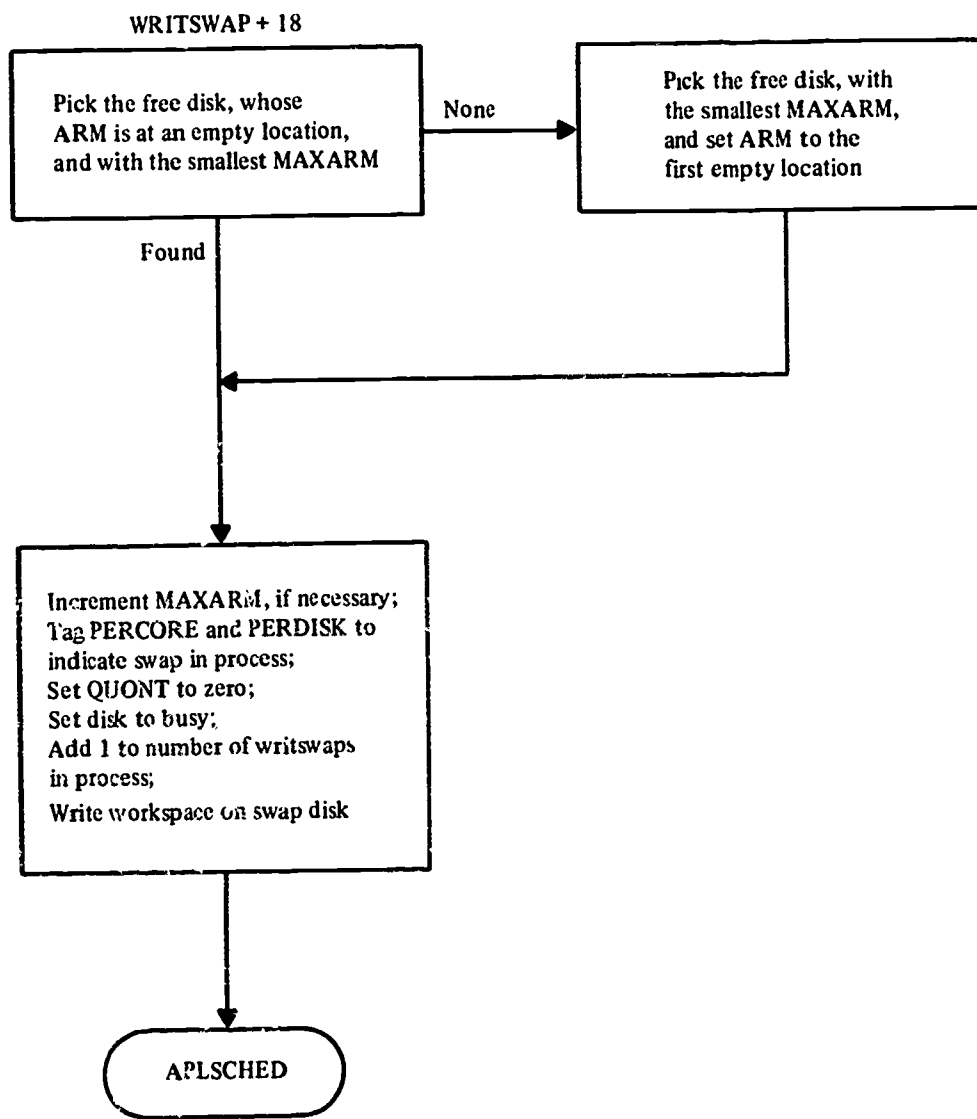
WRITSWAP + 18

Pick the free disk, whose ARM is at an empty location, and with the smallest MAXARM

None

Pick the free disk, with the smallest MAXARM, and set ARM to the first empty location

Found

Increment MAXARM, if necessary;
Tag PERCORE and PERDISK to indicate swap in process;
Set QUONT to zero;
Set disk to busy;
Add 1 to number of writswaps in process;
Write workspace on swap disk

APLSCHED